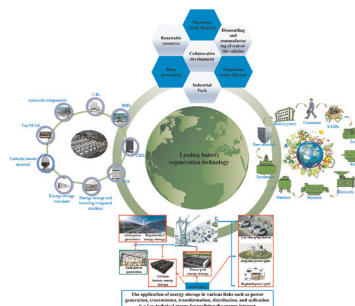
Renewable resources

Collaborative development

Dismantling and remanufacturing of end-of-life vehicles

Deep processing

Industrial Park

Leading battery regeneration technology

The application of energy storage in various links such as power generation, transmission, transformation, distribution, and utilization

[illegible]